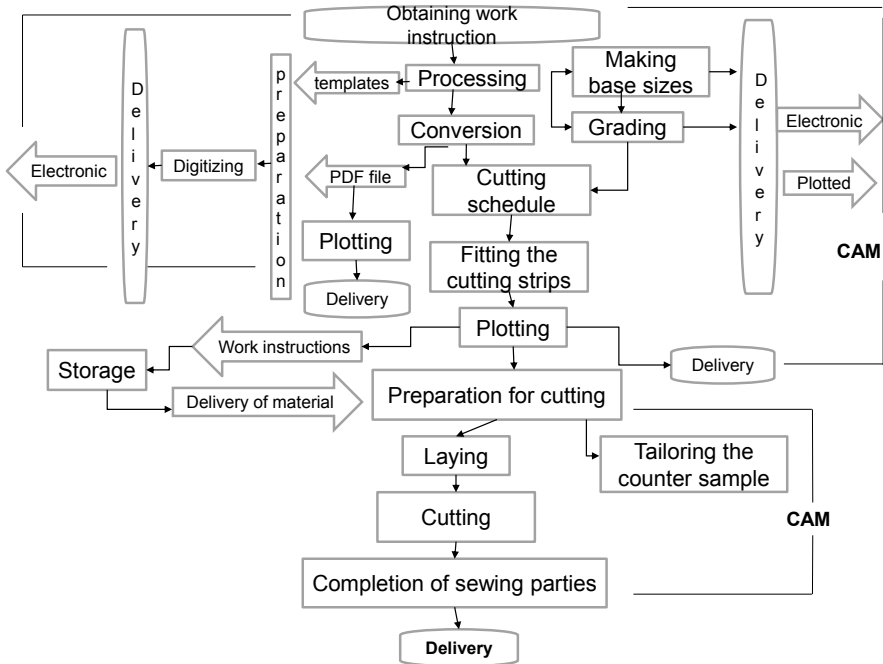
Obtaining work instruction

Delivery

preparation

templates

Processing

Making base sizes

Grading

Delivery

Electronic

Plotted

Electronic

Digitizing

Conversion

PDF file

Cutting schedule

Plotting

Delivery

Fitting the cutting strips

CAM

Plotting

Work instructions

Storage

Delivery

Delivery of material

Preparation for cutting

Laying

Tailoring the counter sample

Cutting

CAM

Completion of sewing parties

Delivery